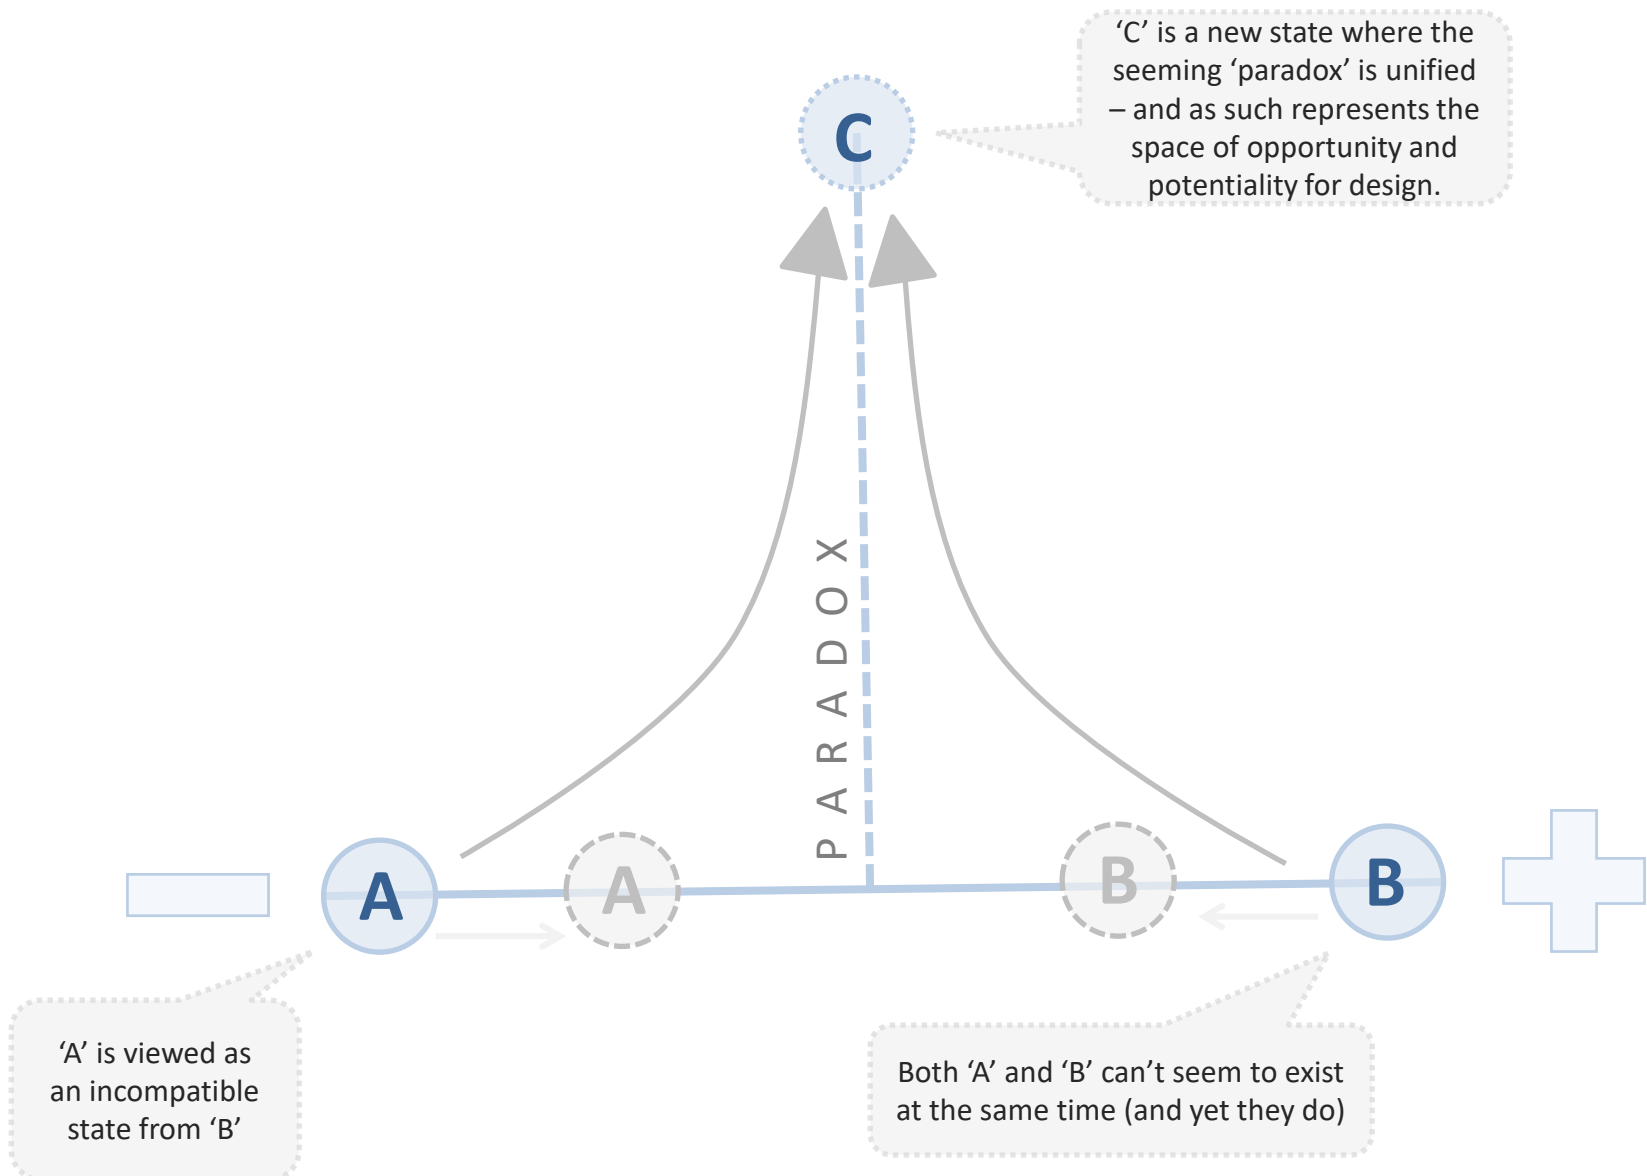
C

‘C’ is a new state where the seeming ‘paradox’ is unified – and as such represents the space of opportunity and potentiality for design.

PARADOX

A

A

B

B

‘A’ is viewed as an incompatible state from ‘B’

Both ‘A’ and ‘B’ can’t seem to exist at the same time (and yet they do)